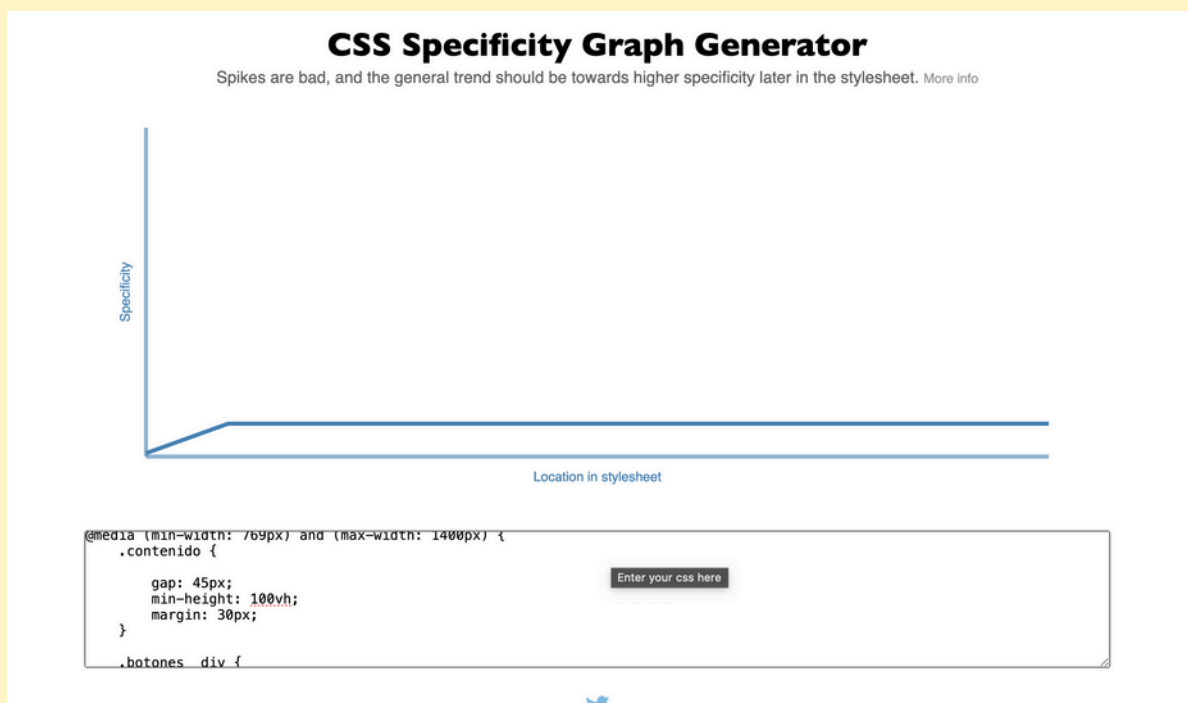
CSS Specificity Graph Generator

Spikes are bad, and the general trend should be towards higher specificity later in the stylesheet. More info

Specificity

Location in stylesheet

@media (min-width: 769px) and (max-width: 1400px) {
    .contenido {

        gap: 45px;
        min-height: 100vh;
        margin: 30px;
    }

    .botones  div {

Enter your css here